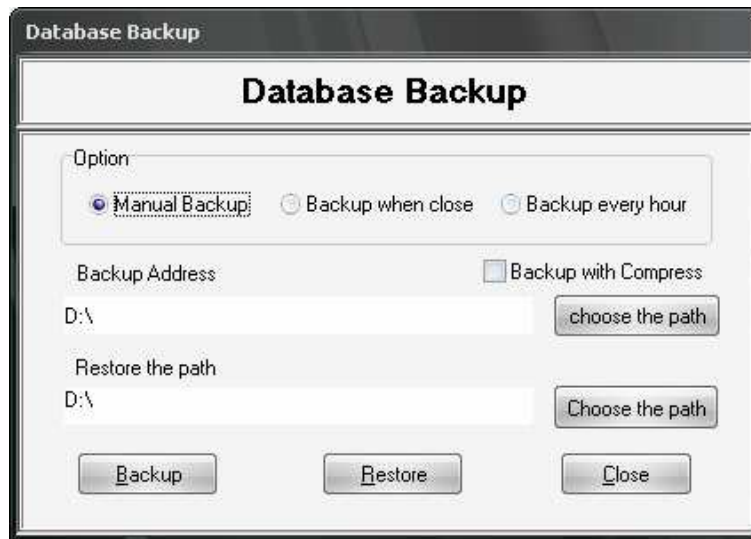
Database Backup

Database Backup

Option

Manual Backup

Backup when close

Backup every hour

Backup Address

Backup with Compress

D:\

choose the path

Restore the path

D:\

Choose the path

Backup

Restore

Close